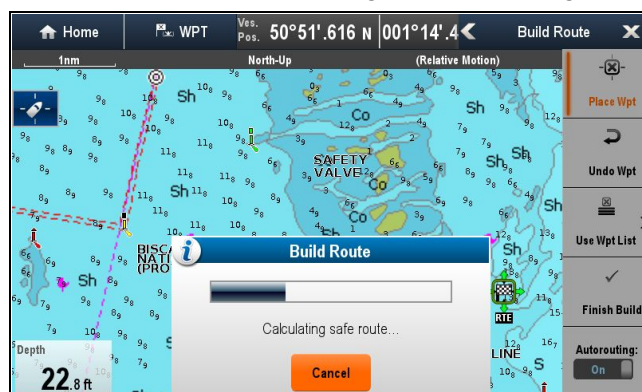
Home
WPT
Ves. Pos. 50°51'.616 N 001°14'.4
Build Route
1nm
North-Up
(Relative Motion)
Sh
Co
Co
SAFETY VALVE
Co
Sh
Sh
Sh
Sh
Sh
BISC NATI (PRO
Place Wpt
Undo Wpt
Use Wpt List
Finish Build
Autorouting:
On
Build Route
Calculating safe route...
Cancel
RTE
LINE
Depth
22.8 ft